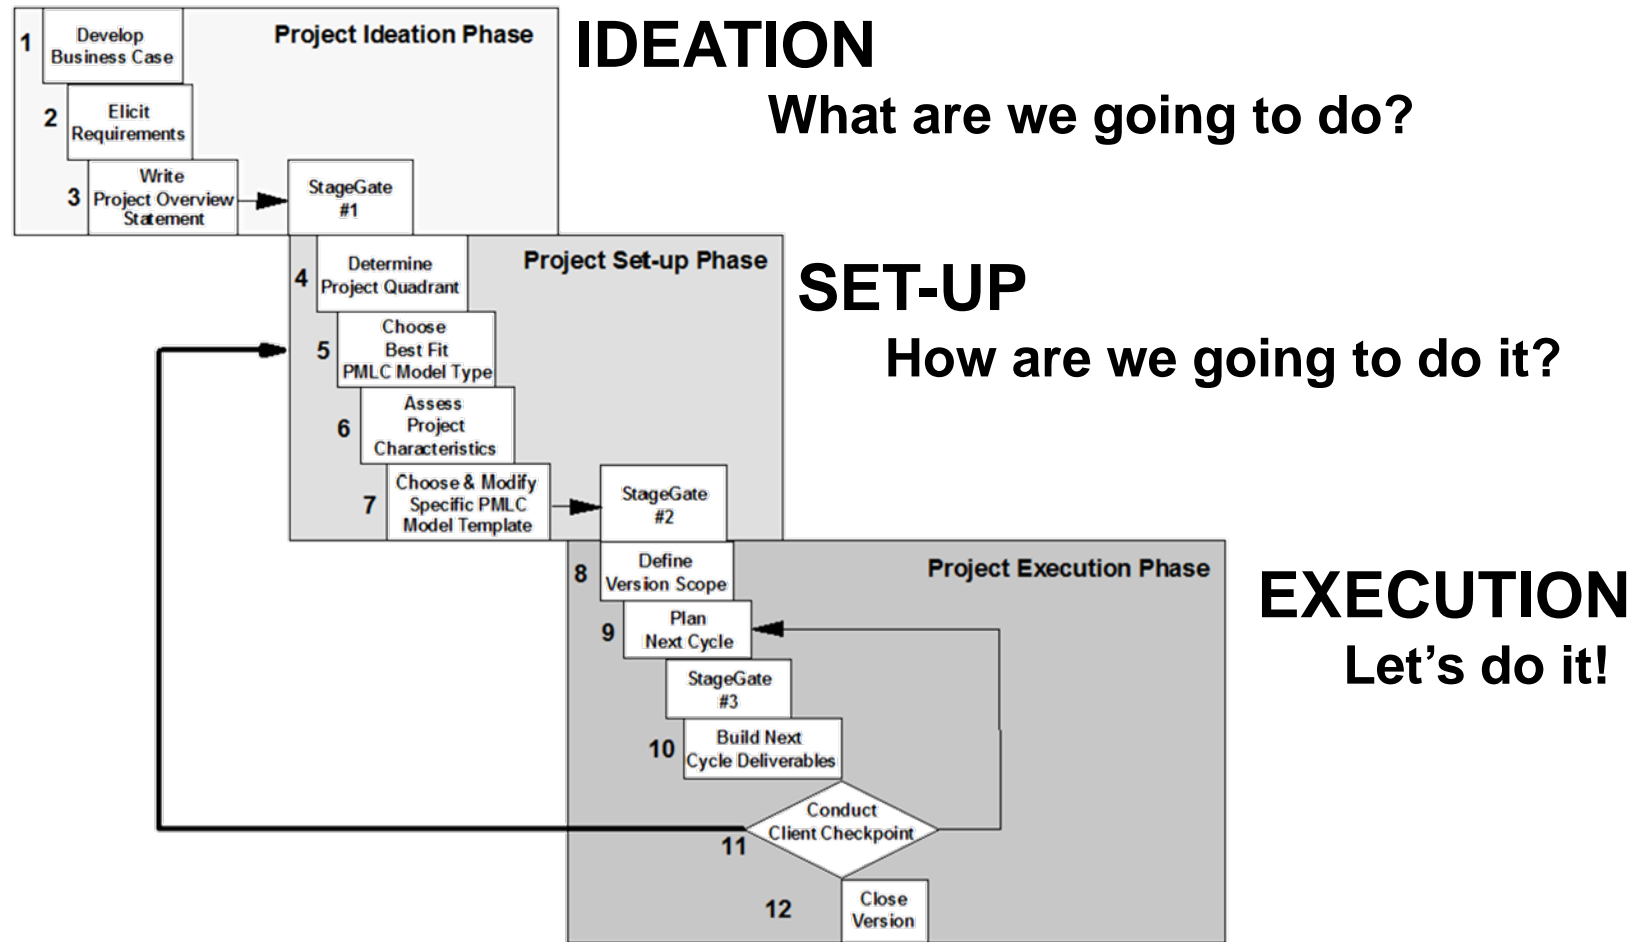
Project Ideation Phase

1 Develop Business Case

2 Elicit Requirements

3 Write Project Overview Statement

StageGate #1

IDEATION

What are we going to do?

Project Set-up Phase

4 Determine Project Quadrant

5 Choose Best Fit PMLC Model Type

6 Assess Project Characteristics

7 Choose & Modify Specific PMLC Model Template

StageGate #2

SET-UP

How are we going to do it?

Project Execution Phase

8 Define Version Scope

9 Plan Next Cycle

StageGate #3

10 Build Next Cycle Deliverables

11 Conduct Client Checkpoint

12 Close Version

EXECUTION

Let's do it!